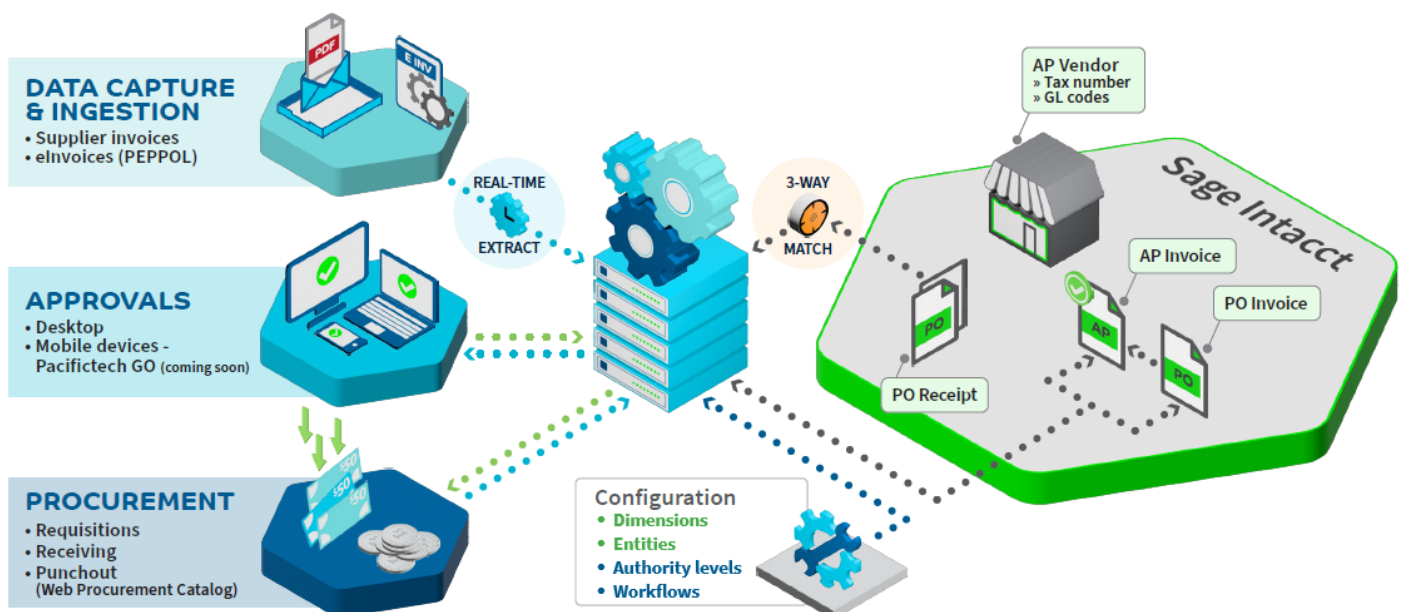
DATA CAPTURE & INGESTION
• Supplier invoices
• eInvoices (PEPPOL)

PDF

E INV

REAL-TIME EXTRACT

APPROVALS
• Desktop
• Mobile devices - Pacifictech GO (coming soon)

PROCUREMENT
• Requisitions
• Receiving
• Punchout (Web Procurement Catalog)

$50
$50
$50

3-WAY MATCH

AP Vendor
» Tax number
» GL codes

Sage Intacct

AP Invoice

PO Invoice

PO

AP

PO

PO Receipt

Configuration
• Dimensions
• Entities
• Authority levels
• Workflows